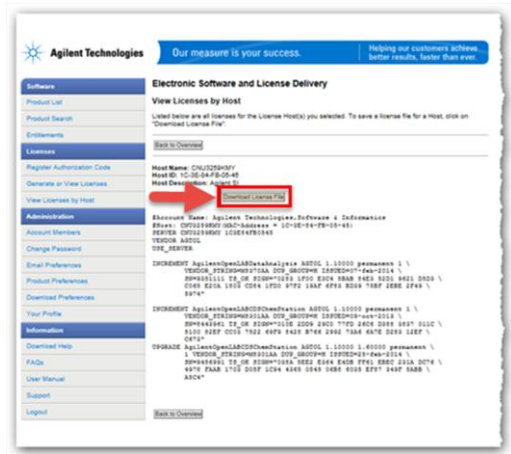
Agilent Technologies

Our measure is your success.

Helping our customers achieve better results, faster than ever.

Software
Product List
Product Search
Entitlements
Licenses
Register Authorization Code
Generate or View Licenses
View Licenses by Host
Administration
Account Members
Change Password
Email Preferences
Product Preferences
Download Preferences
Your Profile
Information
Download Help
FAQs
User Manual
Support
Logout

Electronic Software and License Delivery

View Licenses by Host

Listed below are all licenses for the License Host(s) you selected. To save a license file for a Host, click on "Download License File".

Back to Overview

Host Name: CNU3259KMY
Host ID: 1C-3E-84-FB-05-45
Host Description: Agilent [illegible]

Download License File

#Account Name - Agilent Technologies.Software & Informatics
#Host: CNU3259KMY (MAC-Address = 1C-3E-84-FB-05-45)
SERVER CNU3259KMY 1C3E84FB0545
VENDOR AGTOL
USE_SERVER

INCREMENT AgilentOpenLABDataAnalysis AGTOL 1.10000 permanent 1 \
VENDOR_STRING=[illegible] DUP_GROUP=H ISSUED=07-feb-2014 \
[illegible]

INCREMENT AgilentOpenLABCDSChemStation AGTOL 1.10000 permanent 1 \
VENDOR_STRING=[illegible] DUP_GROUP=H ISSUED=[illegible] \
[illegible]

UPGRADE AgilentOpenLABCDSChemStation AGTOL 1.10000 1.60000 permanent \
1 VENDOR_STRING=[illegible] DUP_GROUP=H ISSUED=28-feb-2014 \
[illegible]

Back to Overview